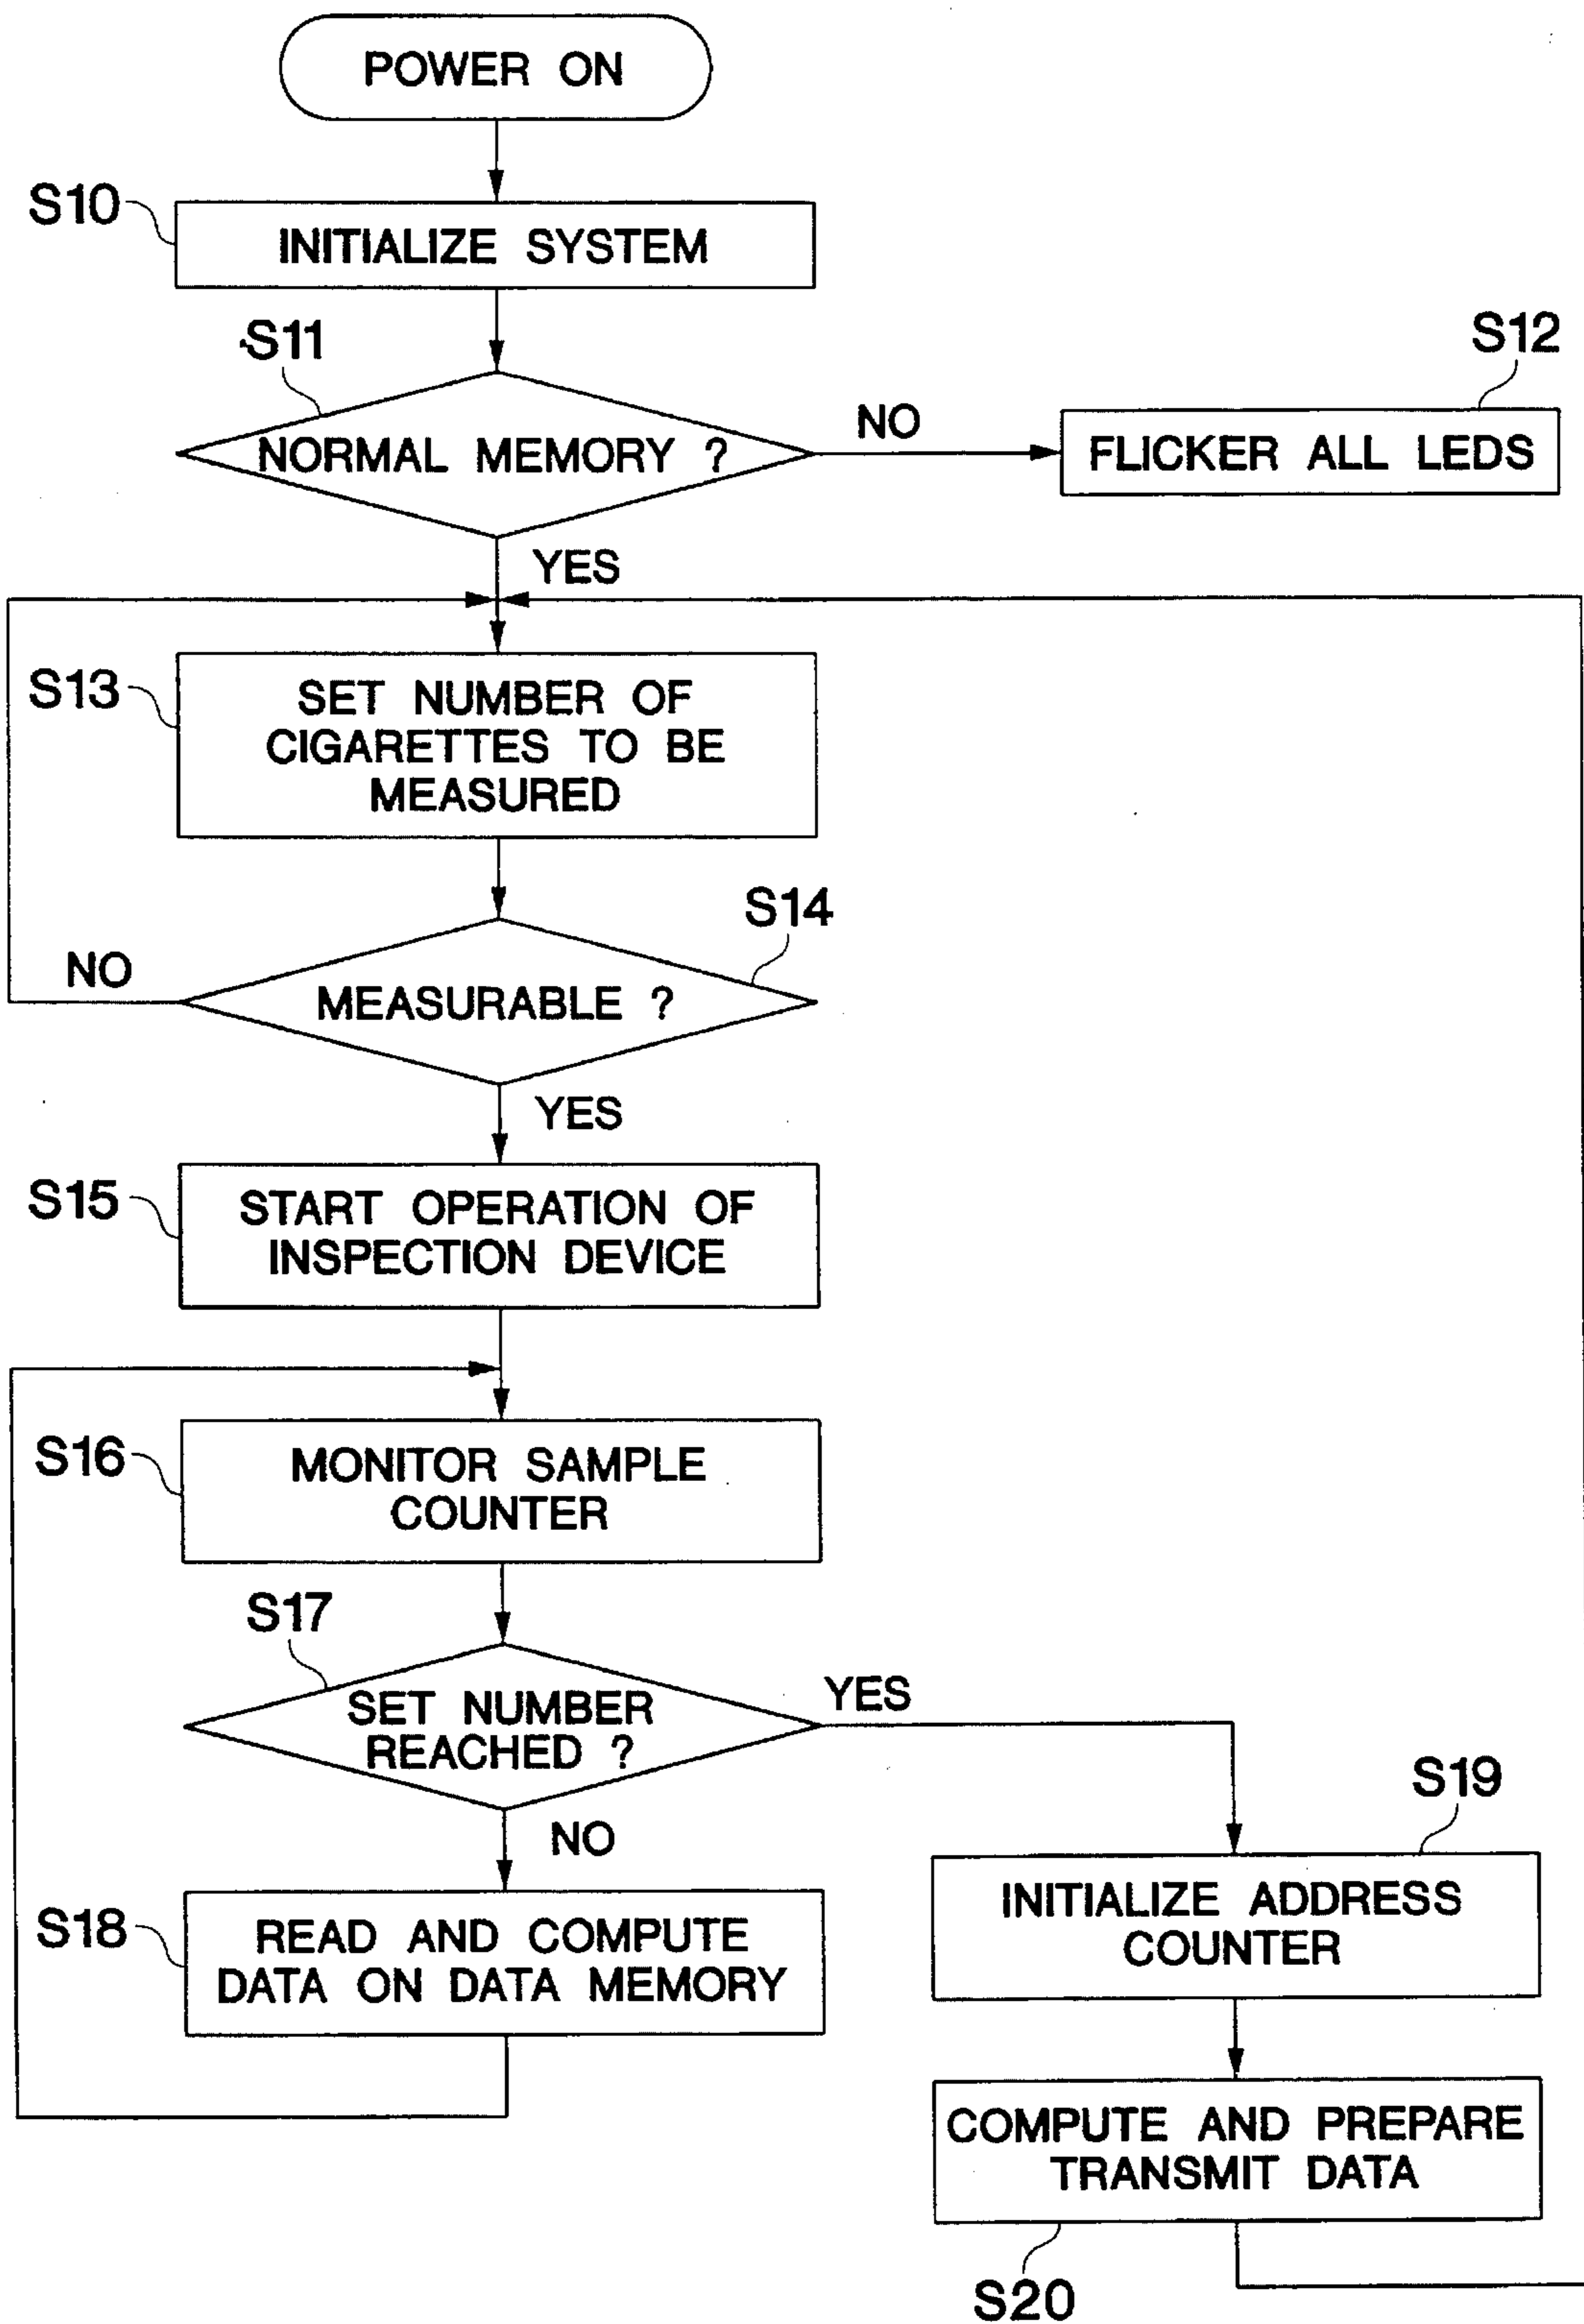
POWER ON

S10

INITIALIZE SYSTEM

S11

NORMAL MEMORY ?

NO

S12

FLICKER ALL LEDS

YES

S13

SET NUMBER OF CIGARETTES TO BE MEASURED

S14

NO

MEASURABLE ?

YES

S15

START OPERATION OF INSPECTION DEVICE

S16

MONITOR SAMPLE COUNTER

S17

SET NUMBER REACHED ?

YES

NO

S18

READ AND COMPUTE DATA ON DATA MEMORY

S19

INITIALIZE ADDRESS COUNTER

COMPUTE AND PREPARE TRANSMIT DATA

S20